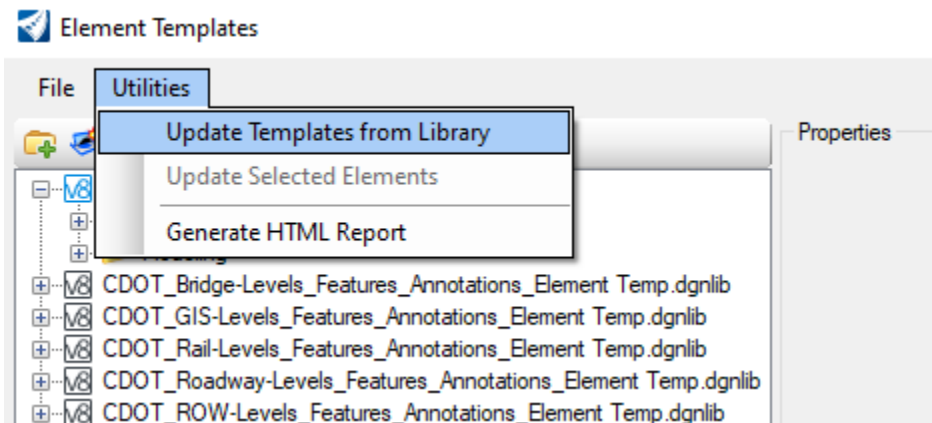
Element Templates

File Utilities

Update Templates from Library

Update Selected Elements

Generate HTML Report

Properties

CDOT_Bridge-Levels_Features_Annotations_Element Temp.dgnlib
CDOT_GIS-Levels_Features_Annotations_Element Temp.dgnlib
CDOT_Rail-Levels_Features_Annotations_Element Temp.dgnlib
CDOT_Roadway-Levels_Features_Annotations_Element Temp.dgnlib
CDOT_ROW-Levels_Features_Annotations_Element Temp.dgnlib